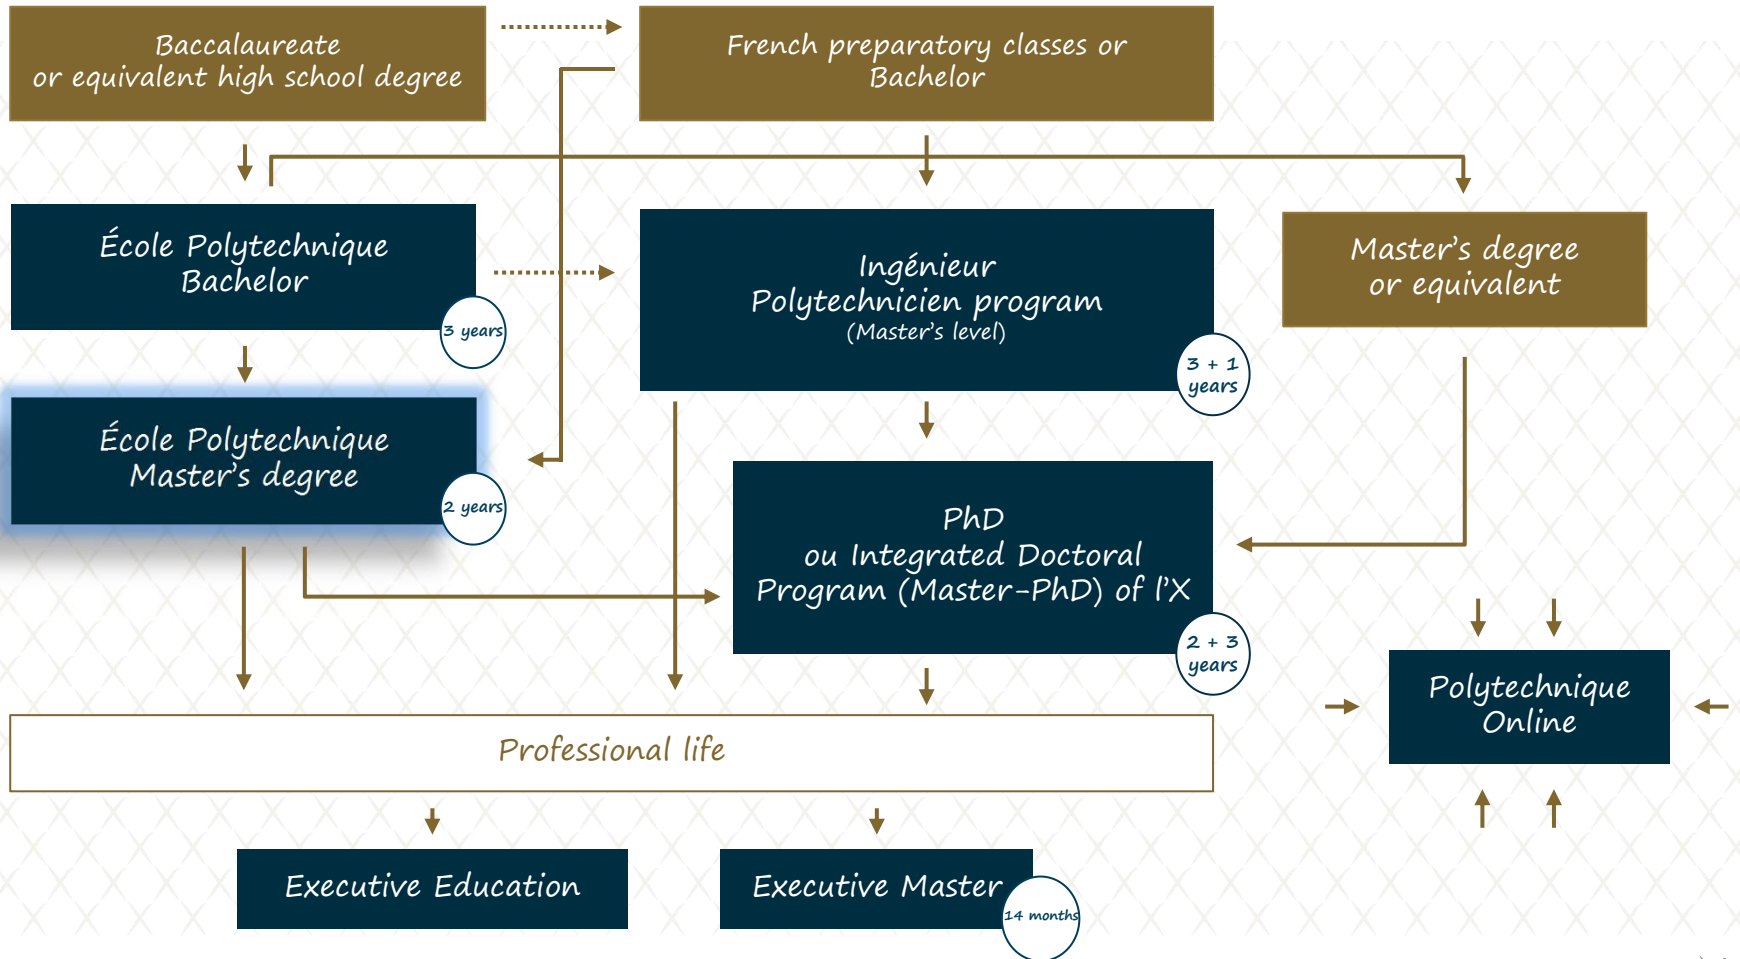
Baccalaureate
or equivalent high school degree

French preparatory classes or
Bachelor

École Polytechnique
Bachelor

3 years

Ingénieur
Polytechnicien program
(Master's level)

3 + 1
years

Master's degree
or equivalent

École Polytechnique
Master's degree

2 years

PhD
ou Integrated Doctoral
Program (Master-PhD) of l'X

2 + 3
years

Polytechnique
Online

Professional life

Executive Education

Executive Master

14 months